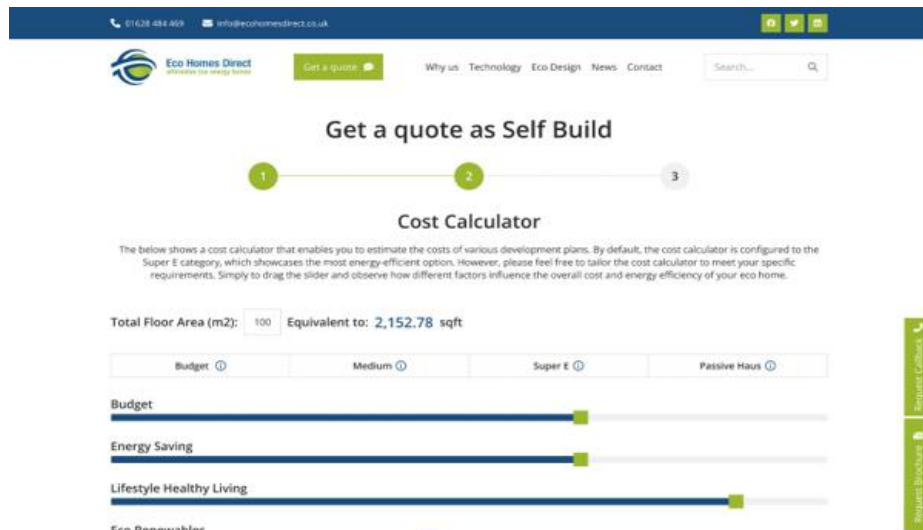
01628 484 469 info@ecohomesdirect.co.uk

Eco Homes Direct
affordable low energy homes

Get a quote

Why us Technology Eco Design News Contact

Search...

Get a quote as Self Build

1 2 3

Cost Calculator

The below shows a cost calculator that enables you to estimate the costs of various development plans. By default, the cost calculator is configured to the Super E category, which showcases the most energy-efficient option. However, please feel free to tailor the cost calculator to meet your specific requirements. Simply to drag the slider and observe how different factors influence the overall cost and energy efficiency of your eco home.

Total Floor Area (m2): 100 Equivalent to: 2,152.78 sqft

| Budget ⓘ | Medium ⓘ | Super E ⓘ | Passive Haus ⓘ |
|---|---|---|---|

Budget

Energy Saving

Lifestyle Healthy Living

Eco Renewables

Request Callback

Request Brochure